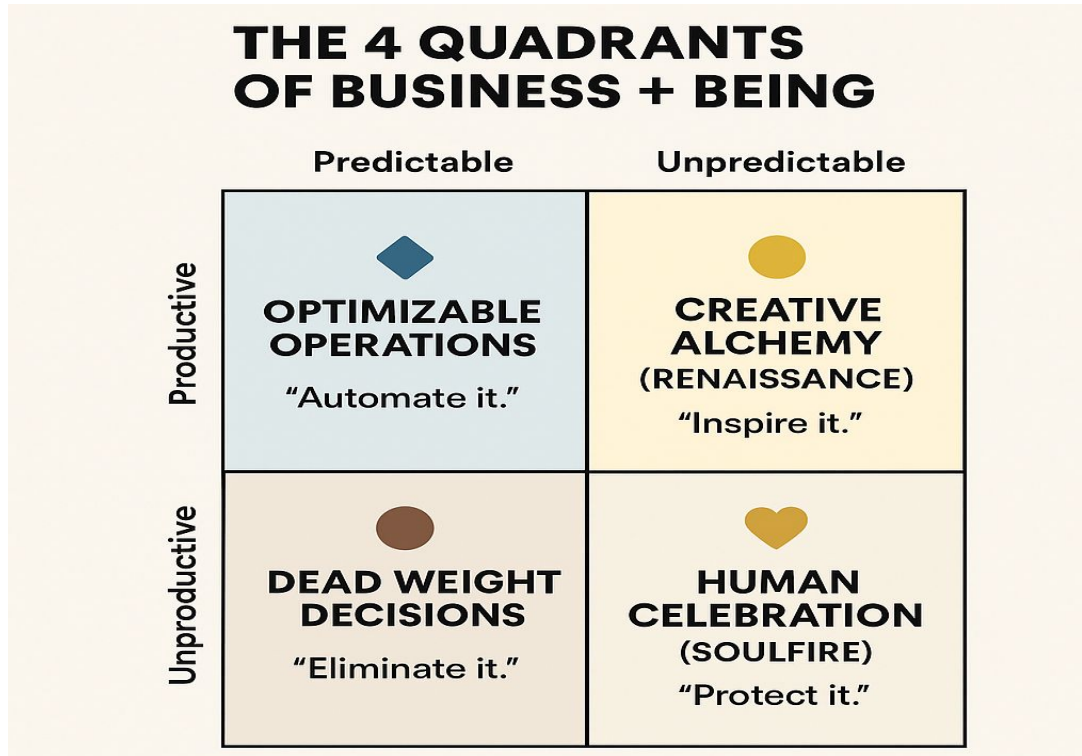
THE 4 QUADRANTS OF BUSINESS + BEING

|  | Predictable | Unpredictable |
|---|---|---|
| Productive | OPTIMIZABLE OPERATIONS "Automate it." | CREATIVE ALCHEMY (RENAISSANCE) "Inspire it." |
| Unproductive | DEAD WEIGHT DECISIONS "Eliminate it." | HUMAN CELEBRATION (SOULFIRE) "Protect it." |